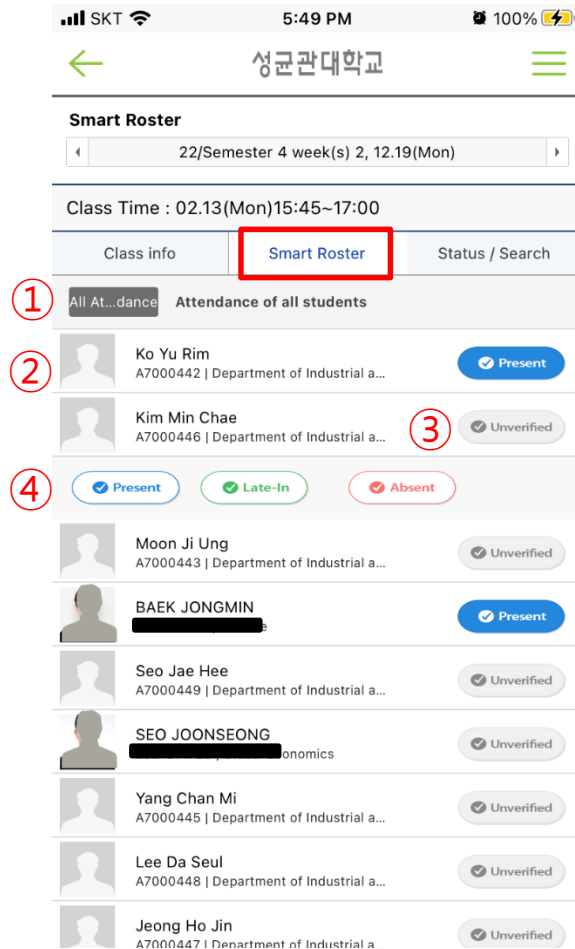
SKT 5:49 PM 100%

성균관대학교

Smart Roster

22/Semester 4 week(s) 2, 12.19(Mon)

Class Time : 02.13(Mon)15:45~17:00

Class info | Smart Roster | Status / Search

①

All At...dance Attendance of all students

②

Ko Yu Rim
A7000442 | Department of Industrial a...
Present

Kim Min Chae
A7000446 | Department of Industrial a...
③
Unverified

④
Present
Late-In
Absent

Moon Ji Ung
A7000443 | Department of Industrial a...
Unverified

BAEK JONGMIN
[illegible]e
Present

Seo Jae Hee
A7000449 | Department of Industrial a...
Unverified

SEO JOONSEONG
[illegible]onomics
Unverified

Yang Chan Mi
A7000445 | Department of Industrial a...
Unverified

Lee Da Seul
A7000448 | Department of Industrial a...
Unverified

Jeong Ho Jin
A7000447 | Department of Industrial a...
Unverified